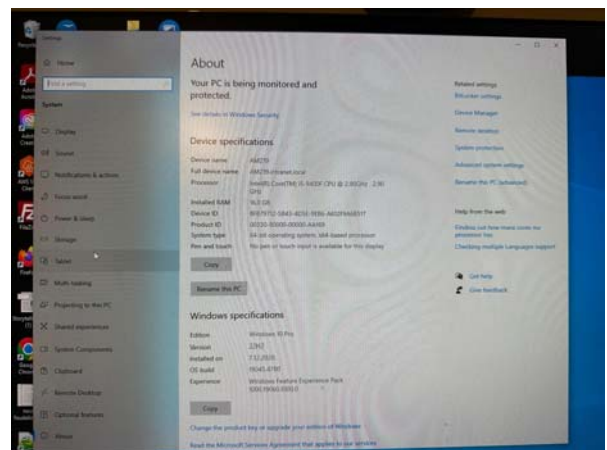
Settings

Home

Find a setting

System

Display

Sound

Notifications & actions

Focus assist

Power & sleep

Storage

Tablet

Multi-tasking

Projecting to this PC

Shared experiences

System Components

Clipboard

Remote Desktop

Optional features

About

About

Your PC is being monitored and protected.

See details in Windows Security

Device specifications

| | |
|---|---|
| Device name | AM270 |
| Full device name | AM270.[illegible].local |
| Processor | Intel(R) Core(TM) i5-9400F CPU @ 2.90GHz 2.90 GHz |
| Installed RAM | 16.0 GB |
| Device ID | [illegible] |
| Product ID | 00330-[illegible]-AA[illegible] |
| System type | 64-bit operating system, x64-based processor |
| Pen and touch | No pen or touch input is available for this display |

Copy

Rename this PC

Windows specifications

| | |
|---|---|
| Edition | Windows 10 Pro |
| Version | 22H2 |
| Installed on | 7/12/2020 |
| OS build | 19045.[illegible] |
| Experience | Windows Feature Experience Pack 1000.19060.1000.0 |

Copy

Change the product key or upgrade your edition of Windows

Read the Microsoft Services Agreement that applies to our services

Related settings

BitLocker settings

Device Manager

Remote desktop

System protection

Advanced system settings

Rename this PC (advanced)

Help from the web

Finding out how many cores my processor has

Checking multiple languages support

Get help

Give feedback